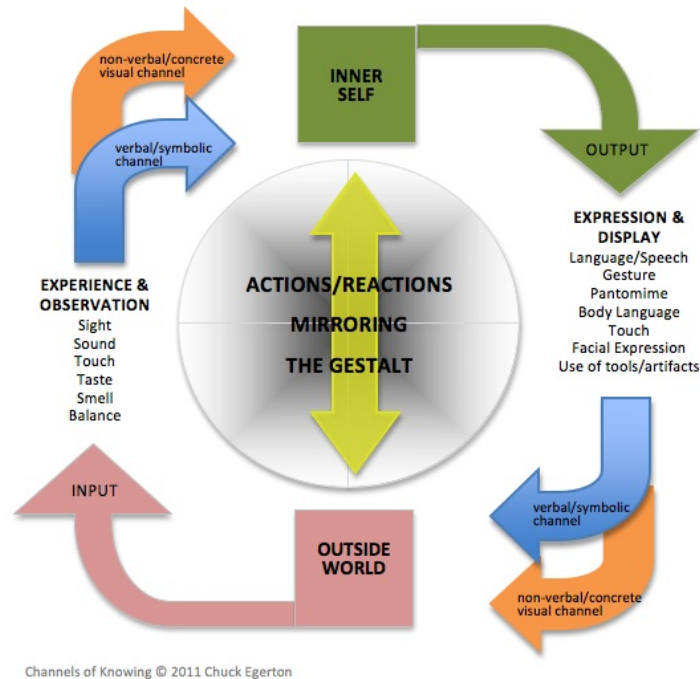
non-verbal/concrete visual channel

verbal/symbolic channel

INNER SELF

OUTPUT

EXPRESSION & DISPLAY
Language/Speech
Gesture
Pantomime
Body Language
Touch
Facial Expression
Use of tools/artifacts

ACTIONS/REACTIONS
MIRRORING
THE GESTALT

EXPERIENCE & OBSERVATION
Sight
Sound
Touch
Taste
Smell
Balance

INPUT

OUTSIDE WORLD

verbal/symbolic channel

non-verbal/concrete visual channel

Channels of Knowing © 2011 Chuck Egerton